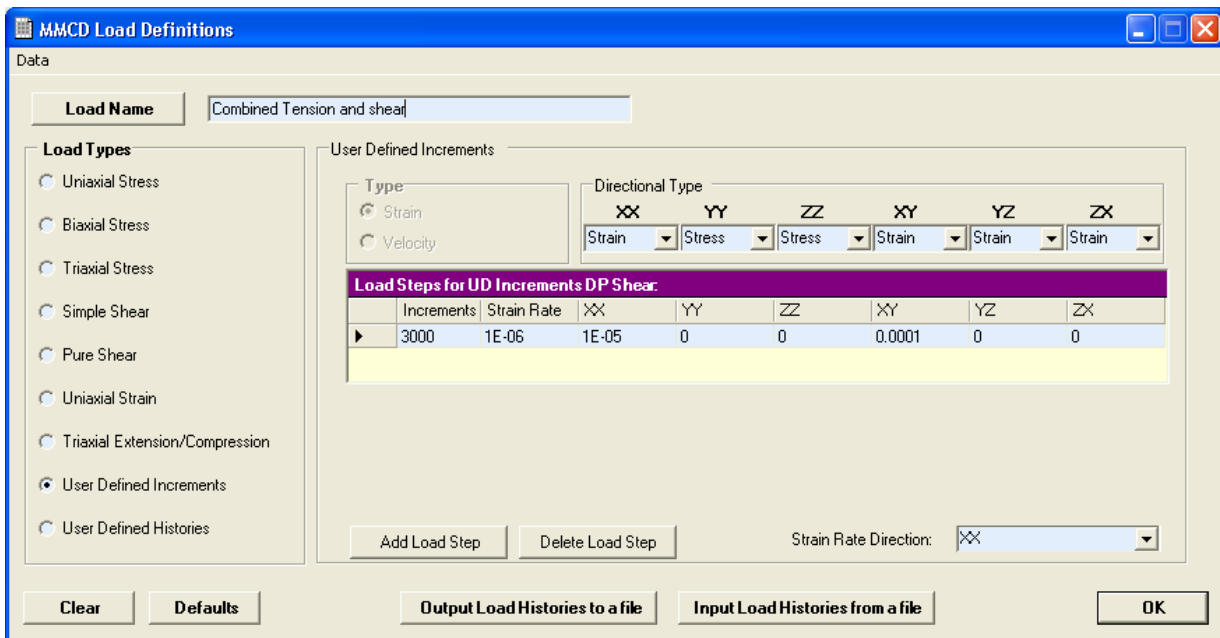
MMCD Load Definitions

Data

Load Name

Combined Tension and shear

Load Types

Uniaxial Stress

Biaxial Stress

Triaxial Stress

Simple Shear

Pure Shear

Uniaxial Strain

Triaxial Extension/Compression

User Defined Increments

User Defined Histories

User Defined Increments

Type

Strain

Velocity

Directional Type

| XX | YY | ZZ | XY | YZ | ZX |
|---|---|---|---|---|---|
| Strain | Stress | Stress | Strain | Strain | Strain |

Load Steps for UD Increments DP Shear.

| | Increments | Strain Rate | XX | YY | ZZ | XY | YZ | ZX |
|---|---|---|---|---|---|---|---|---|
| ▶ | 3000 | 1E-06 | 1E-05 | 0 | 0 | 0.0001 | 0 | 0 |

Add Load Step

Delete Load Step

Strain Rate Direction:

XX

Clear

Defaults

Output Load Histories to a file

Input Load Histories from a file

OK